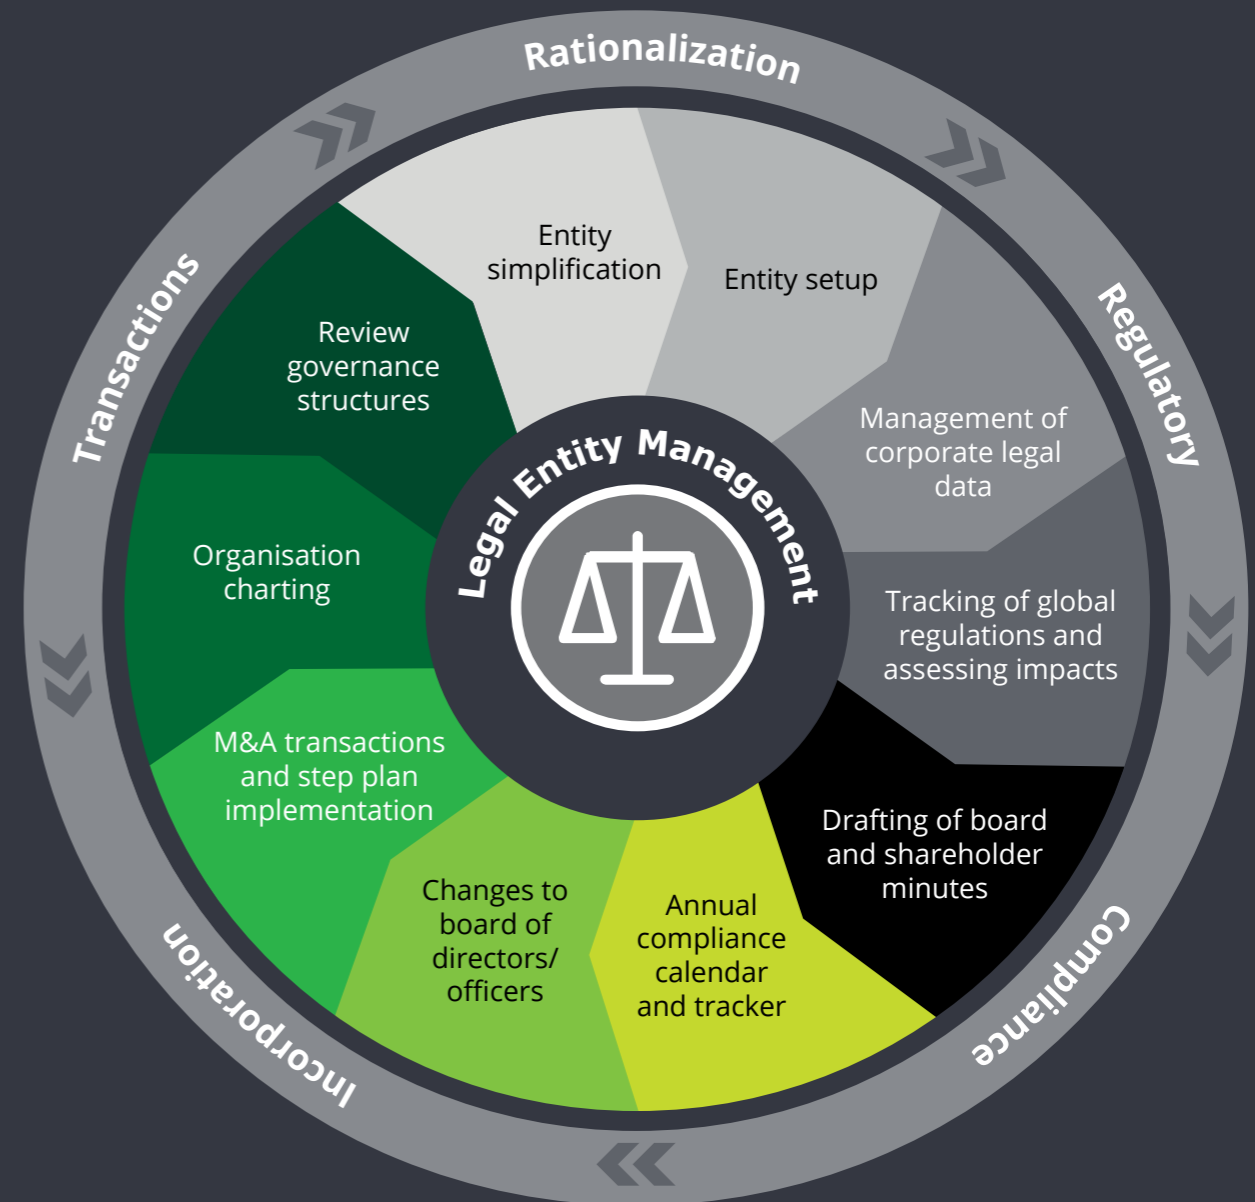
Rationalization

Regulatory

Compliance

Incorporation

Transactions

Entity simplification

Entity setup

Management of corporate legal data

Tracking of global regulations and assessing impacts

Drafting of board and shareholder minutes

Annual compliance calendar and tracker

Changes to board of directors/ officers

M&A transactions and step plan implementation

Organisation charting

Review governance structures

Legal Entity Management